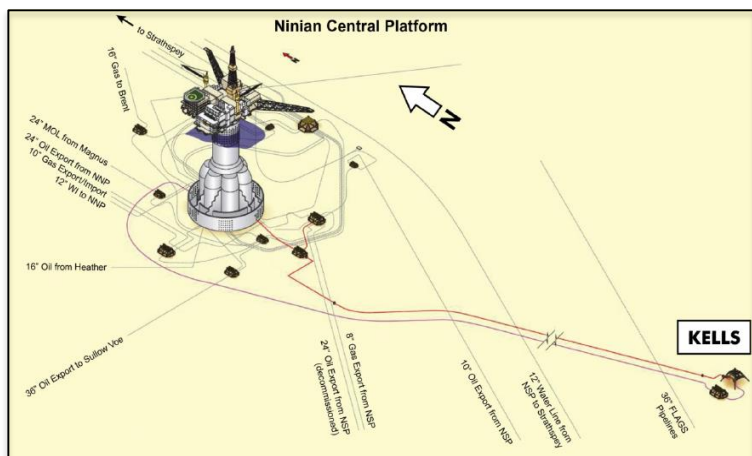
Ninian Central Platform

to Strathspey

10" Gas to Brent

N

24" MOL from Magnus
24" Oil Export from NNP
10" Gas Export/Import
12" WI to NNP

16" Oil from Heather

36" Oil Export to Sullow Voe

24" Oil Export from NSP (decommissioned)

8" Gas Export from NSP

10" Oil Export from NSP

12" Water Line from NSP to Strathspey

36" FLAGS Pipelines

KELLS